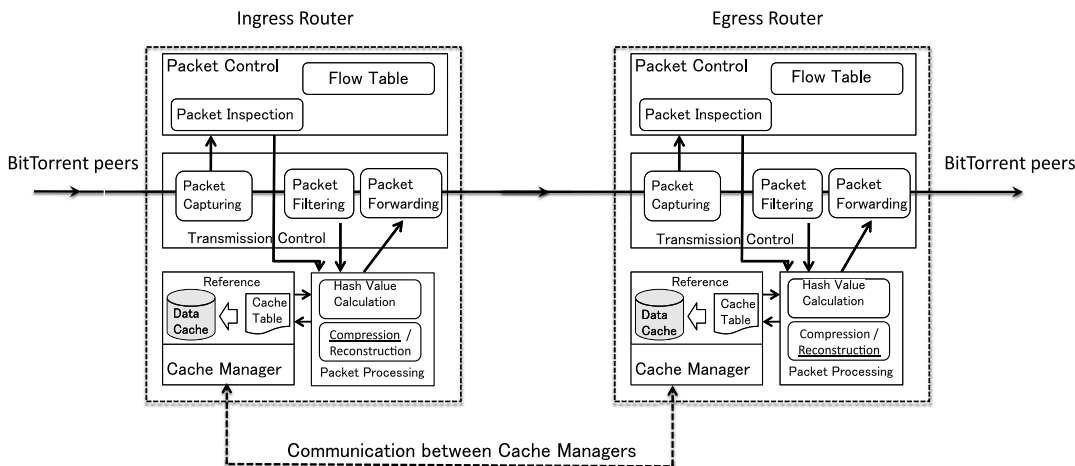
Ingress Router

Egress Router

Packet Control

Flow Table

Packet Inspection

BitTorrent peers

Packet Capturing

Packet Filtering

Packet Forwarding

Transmission Control

Reference

Data Cache

Cache Table

Hash Value Calculation

Compression / Reconstruction

Cache Manager

Packet Processing

Packet Control

Flow Table

Packet Inspection

BitTorrent peers

Packet Capturing

Packet Filtering

Packet Forwarding

Transmission Control

Reference

Data Cache

Cache Table

Hash Value Calculation

Compression / Reconstruction

Cache Manager

Packet Processing

Communication between Cache Managers